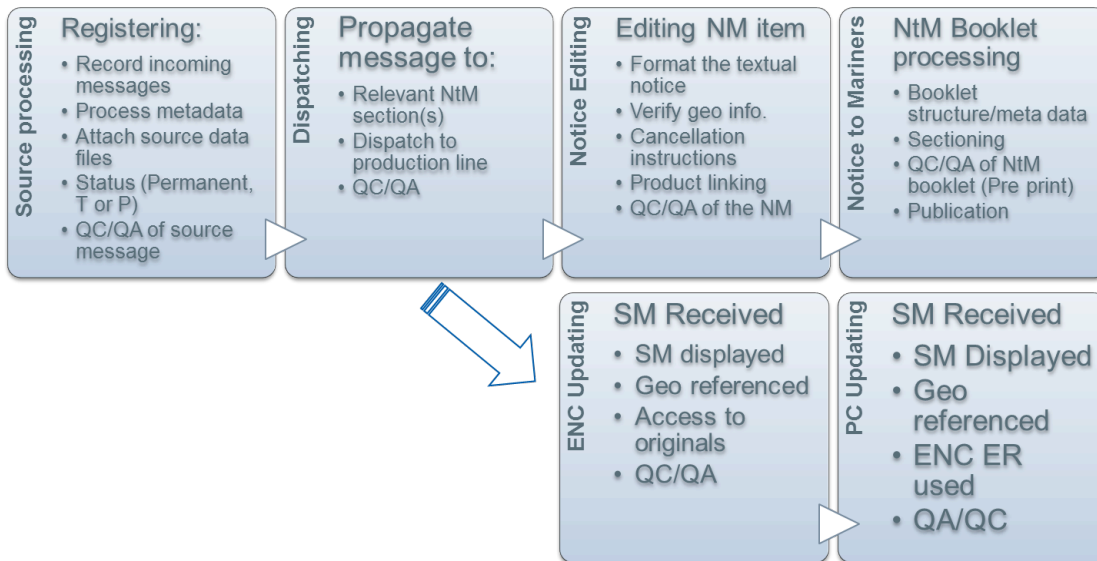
Source processing

Registering:
• Record incoming messages
• Process metadata
• Attach source data files
• Status (Permanent, T or P)
• QC/QA of source message

Dispatching

Propagate message to:
• Relevant NtM section(s)
• Dispatch to production line
• QC/QA

Notice Editing

Editing NM item
• Format the textual notice
• Verify geo info.
• Cancellation instructions
• Product linking
• QC/QA of the NM

Notice to Mariners

NtM Booklet processing
• Booklet structure/meta data
• Sectioning
• QC/QA of NtM booklet (Pre print)
• Publication

ENC Updating

SM Received
• SM displayed
• Geo referenced
• Access to originals
• QC/QA

PC Updating

SM Received
• SM Displayed
• Geo referenced
• ENC ER used
• QA/QC